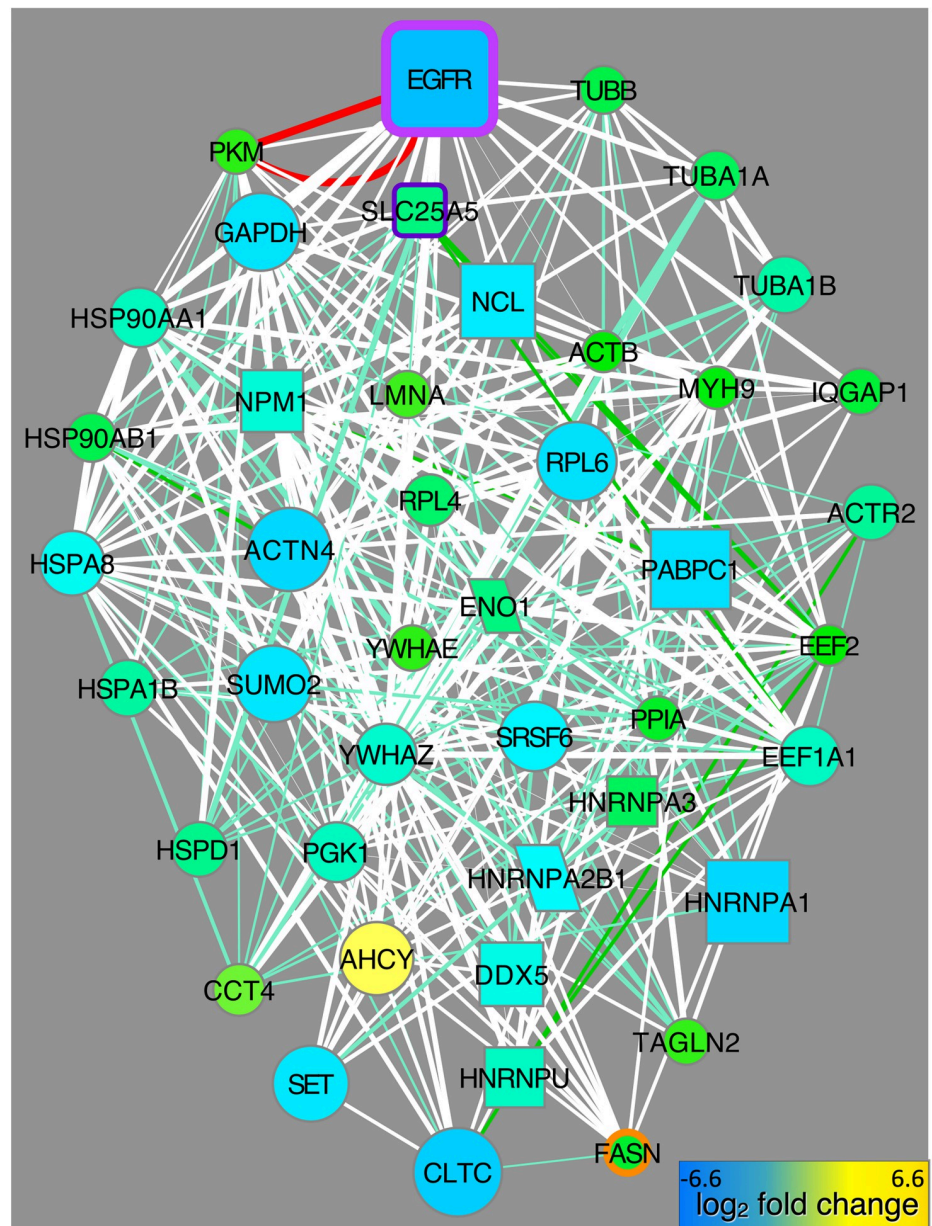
EGFR
TUBB
PKM
TUBA1A
SLC25A5
GAPDH
TUBA1B
NCL
HSP90AA1
ACTB
MYH9
IQGAP1
NPM1
LMNA
HSP90AB1
RPL6
RPL4
ACTR2
ACTN4
HSPA8
PABPC1
ENO1
YWHAE
EEF2
HSPA1B
SUMO2
PPIA
SRSF6
YWHAZ
EEF1A1
HNRNPA3
HSPD1
PGK1
HNRNPA2B1
HNRNPA1
AHCY
DDX5
CCT4
TAGLN2
HNRNPU
SET
FASN
CLTC
-6.6
6.6
$\log_2$ fold change